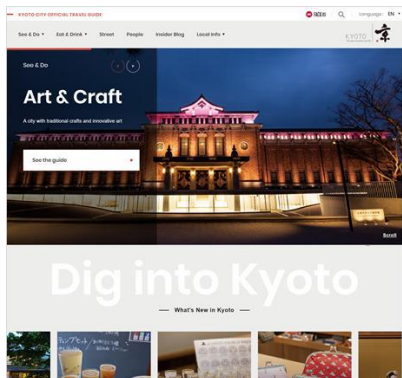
KYOTO CITY OFFICIAL TRAVEL GUIDE

Language EN

See & Do ▾ Eat & Drink ▾ Street People Insider Blog Local Info ▾

KYOTO

See & Do

Art & Craft

A city with traditional crafts and innovative art

See the guide

Scroll

Dig into Kyoto

What's New in Kyoto